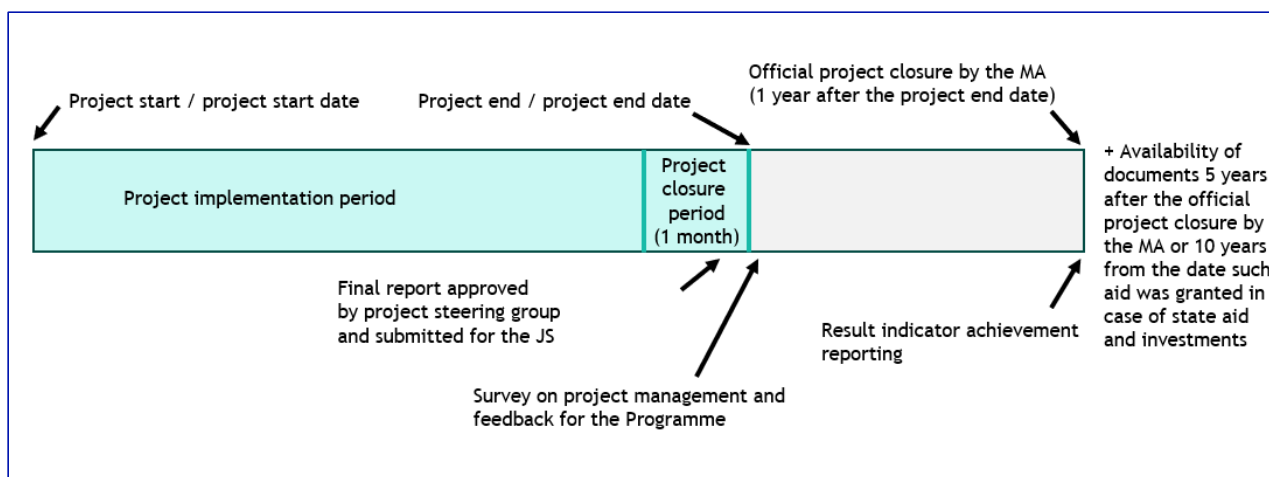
Project start / project start date

Project end / project end date

Official project closure by the MA (1 year after the project end date)

Project implementation period

Project closure period (1 month)

+ Availability of documents 5 years after the official project closure by the MA or 10 years from the date such aid was granted in case of state aid and investments

Final report approved by project steering group and submitted for the JS

Result indicator achievement reporting

Survey on project management and feedback for the Programme